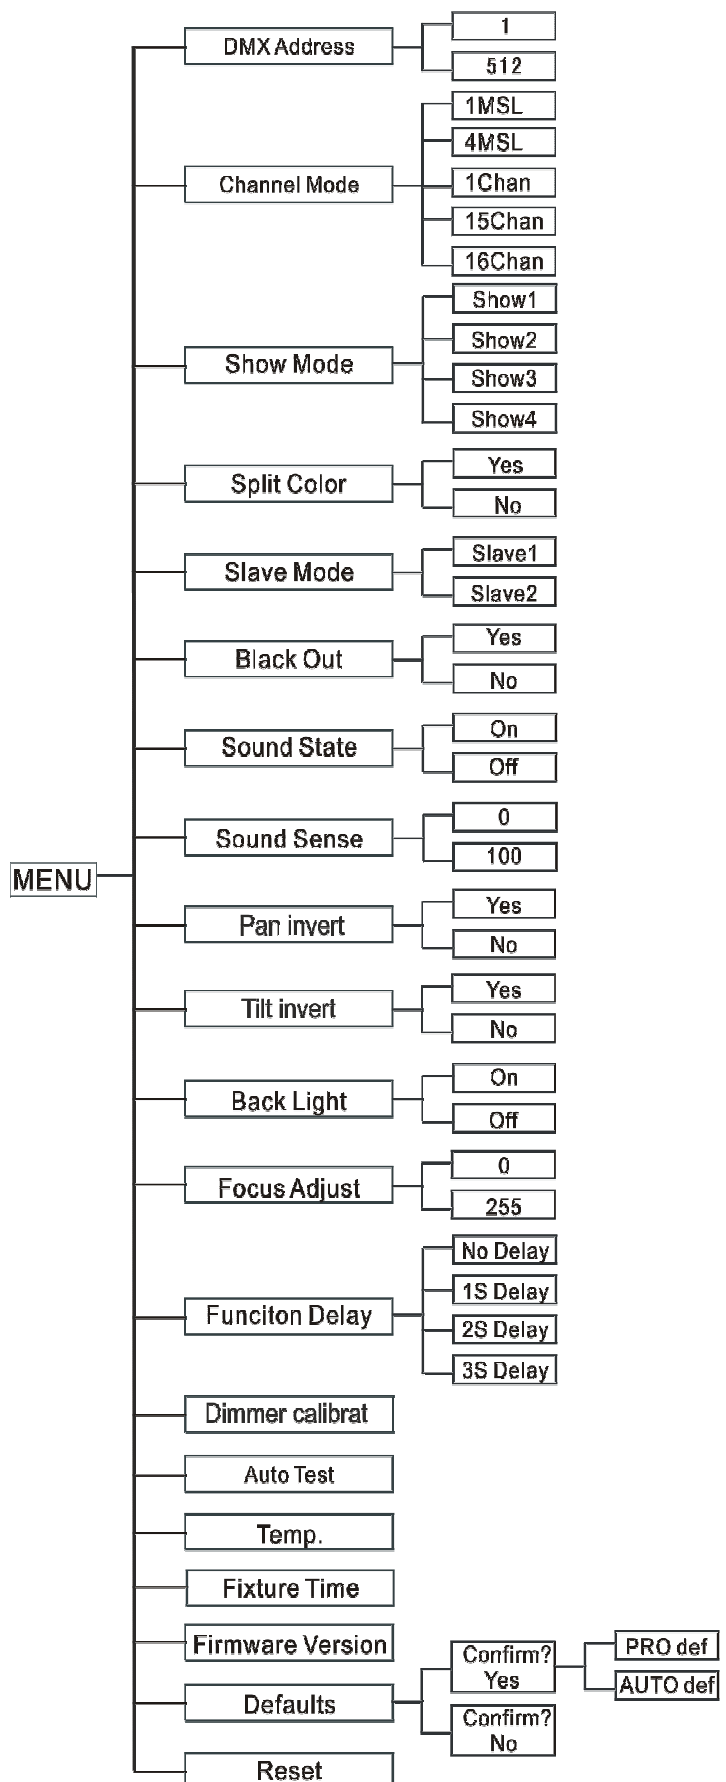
MENU

DMX Address
1
512

Channel Mode
1MSL
4MSL
1Chan
15Chan
16Chan

Show Mode
Show1
Show2
Show3
Show4

Split Color
Yes
No

Slave Mode
Slave1
Slave2

Black Out
Yes
No

Sound State
On
Off

Sound Sense
0
100

Pan invert
Yes
No

Tilt invert
Yes
No

Back Light
On
Off

Focus Adjust
0
255

Funciton Delay
No Delay
1S Delay
2S Delay
3S Delay

Dimmer calibrat

Auto Test

Temp.

Fixture Time

Firmware Version

Defaults
Confirm? Yes
PRO def
AUTO def
Confirm? No

Reset